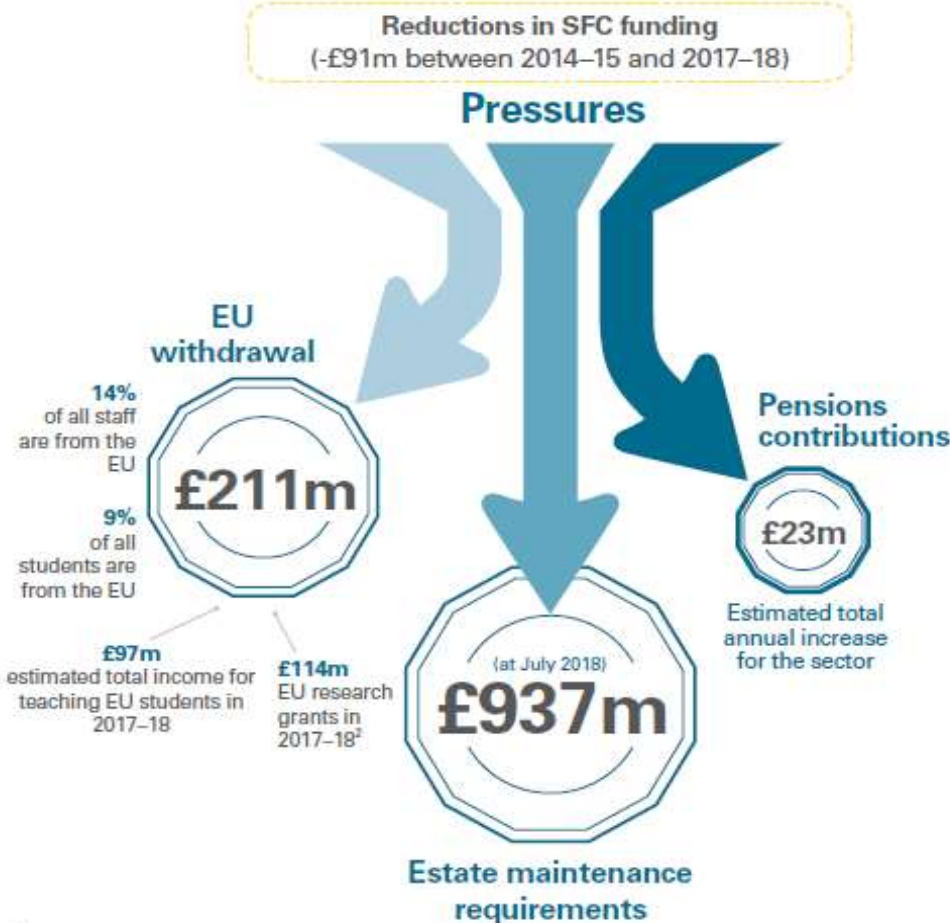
Reductions in SFC funding
(-£91m between 2014–15 and 2017–18)

Pressures

EU withdrawal

14%
of all staff are from the EU

£211m

9%
of all students are from the EU

£97m
estimated total income for teaching EU students in 2017–18

£114m
EU research grants in 2017–18$^2$

Pensions contributions

£23m

Estimated total annual increase for the sector

(at July 2018)
£937m

Estate maintenance requirements